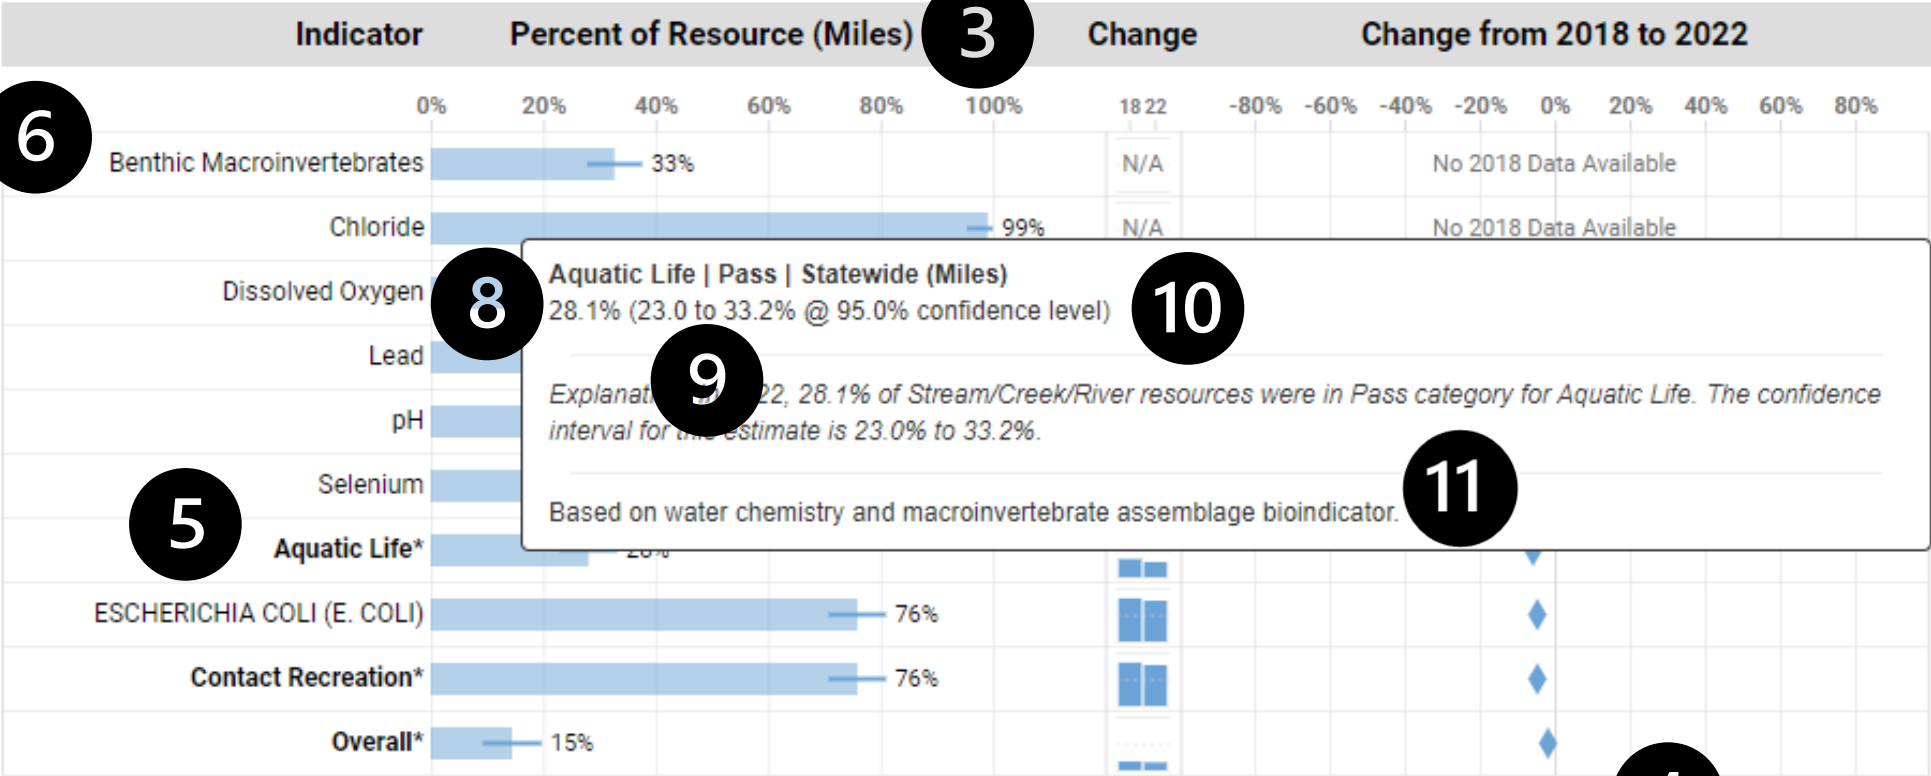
| Indicator | Percent of Resource (Miles) | Change | Change from 2018 to 2022 |
|---|---|---|---|
| | 0% 20% 40% 60% 80% 100% | 18 22 | -80% -60% -40% -20% 0% 20% 40% 60% 80% |
| Benthic Macroinvertebrates | 33% | N/A | No 2018 Data Available |
| Chloride | 99% | N/A | No 2018 Data Available |
| Dissolved Oxygen | | | |
| Lead | | | |
| pH | | | |
| Selenium | | | |
| **Aquatic Life*** | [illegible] | | |
| ESCHERICHIA COLI (E. COLI) | 76% | | |
| **Contact Recreation*** | 76% | | |
| **Overall*** | 15% | | |

3

6

8

10

9

5

11

**Aquatic Life | Pass | Statewide (Miles)**
28.1% (23.0 to 33.2% @ 95.0% confidence level)

*Explanat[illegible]22, 28.1% of Stream/Creek/River resources were in Pass category for Aquatic Life. The confidence interval for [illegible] estimate is 23.0% to 33.2%.*

Based on water chemistry and macroinvertebrate assemblage bioindicator.